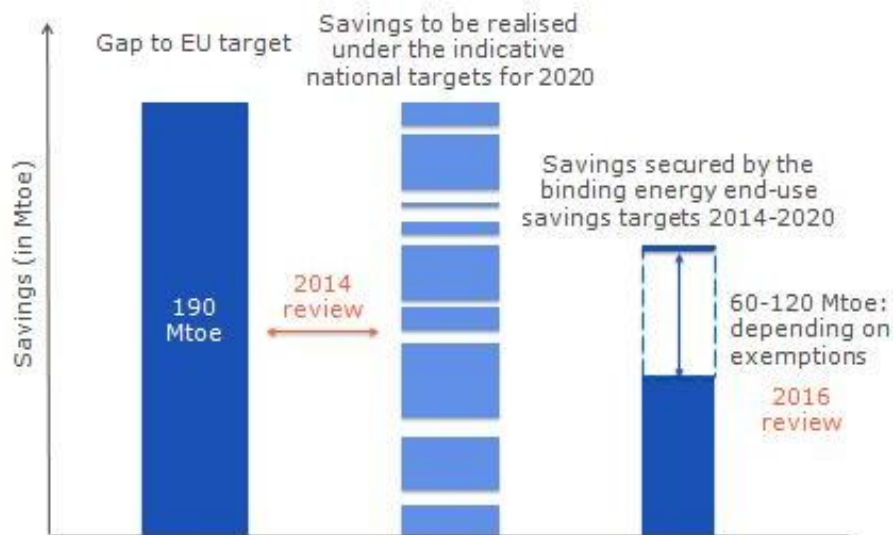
Savings (in Mtoe)

Gap to EU target

190 Mtoe

Savings to be realised under the indicative national targets for 2020

2014 review

Savings secured by the binding energy end-use savings targets 2014-2020

60-120 Mtoe: depending on exemptions

2016 review